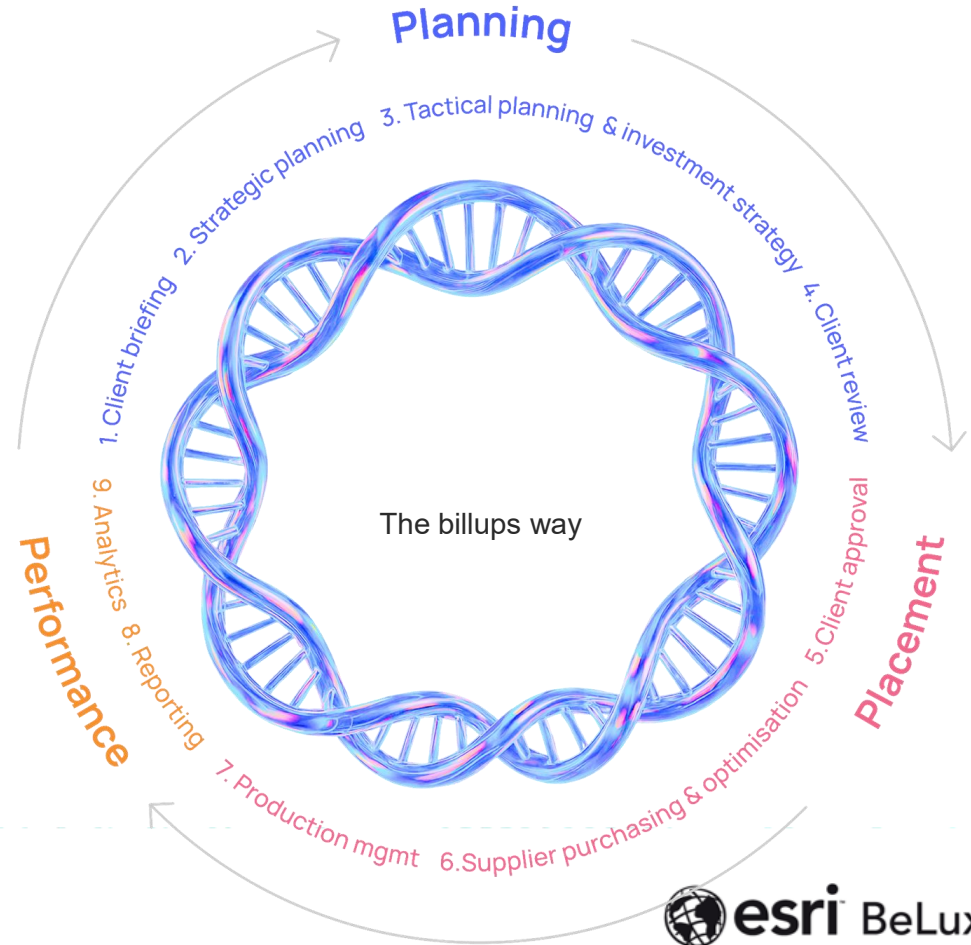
Planning

1. Client briefing
2. Strategic planning
3. Tactical planning & investment strategy
4. Client review

The billups way

Placement

5.Client approval
6.Supplier purchasing & optimisation
7. Production mgmt

Performance

8. Reporting
9. Analytics

esri BeLux